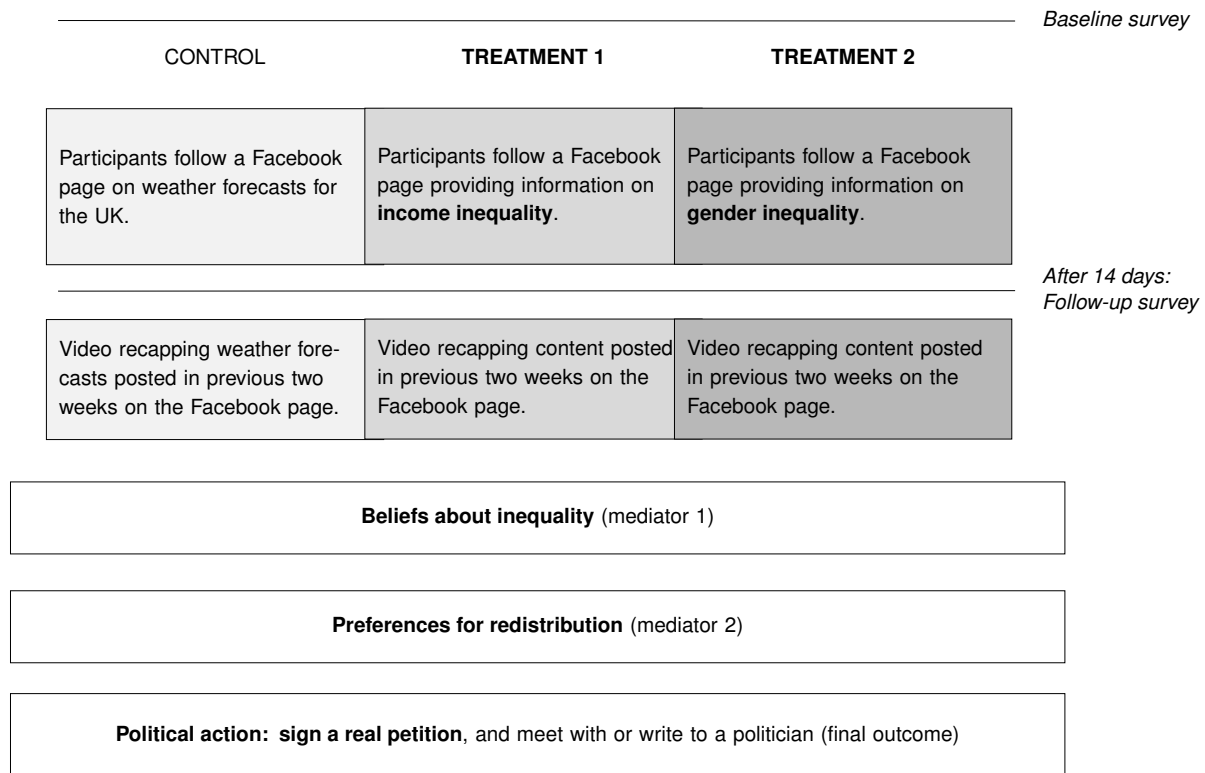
Baseline survey

CONTROL

TREATMENT 1

TREATMENT 2

Participants follow a Facebook page on weather forecasts for the UK.

Participants follow a Facebook page providing information on income inequality.

Participants follow a Facebook page providing information on gender inequality.

After 14 days: Follow-up survey

Video recapping weather forecasts posted in previous two weeks on the Facebook page.

Video recapping content posted in previous two weeks on the Facebook page.

Video recapping content posted in previous two weeks on the Facebook page.

Beliefs about inequality (mediator 1)

Preferences for redistribution (mediator 2)

Political action: sign a real petition, and meet with or write to a politician (final outcome)